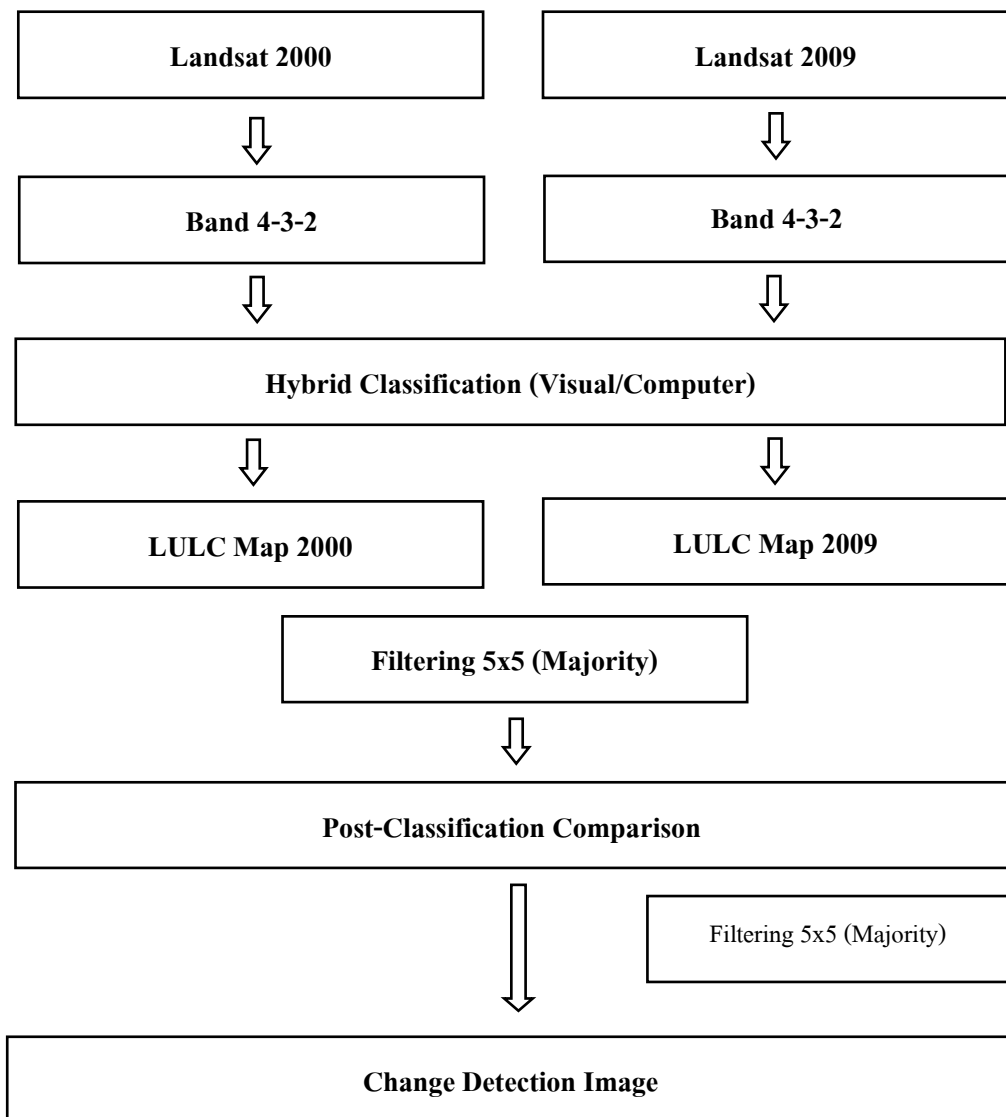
Landsat 2000

Landsat 2009

Band 4-3-2

Band 4-3-2

Hybrid Classification (Visual/Computer)

LULC Map 2000

LULC Map 2009

Filtering 5x5 (Majority)

Post-Classification Comparison

Filtering 5x5 (Majority)

Change Detection Image